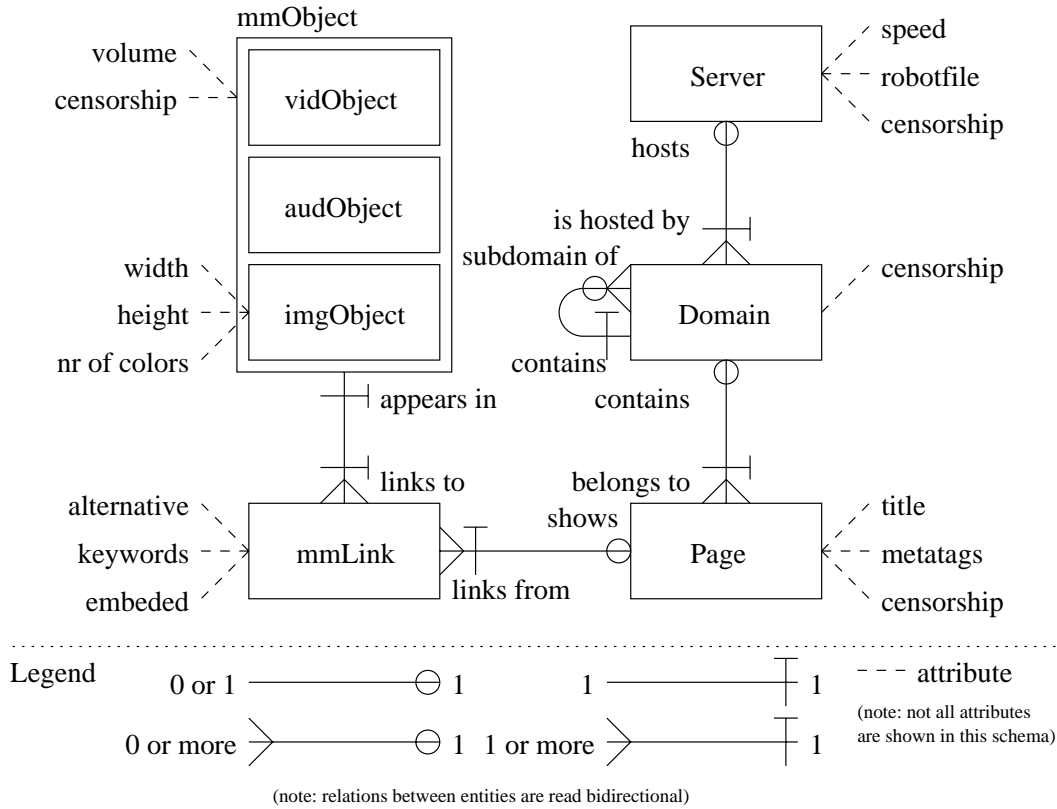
mmObject

volume
censorship
vidObject
audObject
width
height
nr of colors
imgObject

Server
speed
robotfile
censorship
hosts
is hosted by
subdomain of
Domain
censorship
contains
contains

appears in
links to
belongs to
shows

alternative
keywords
embeded
mmLink
links from
Page
title
metatags
censorship

Legend
0 or 1 1
1 1
- - - attribute
(note: not all attributes are shown in this schema)
0 or more 1
1 or more 1

(note: relations between entities are read bidirectional)